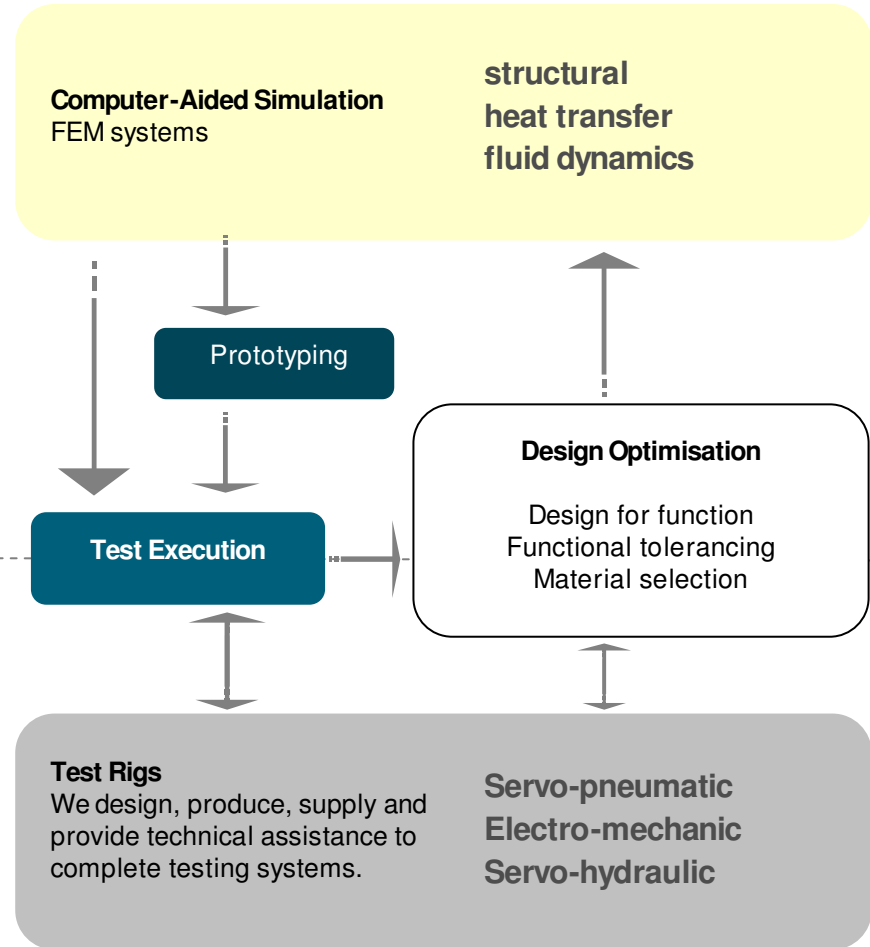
Computer-Aided Simulation
FEM systems

structural
heat transfer
fluid dynamics

Prototyping

Test Execution

Design Optimisation

Design for function
Functional tolerancing
Material selection

Test Rigs
We design, produce, supply and provide technical assistance to complete testing systems.

Servo-pneumatic
Electro-mechanic
Servo-hydraulic